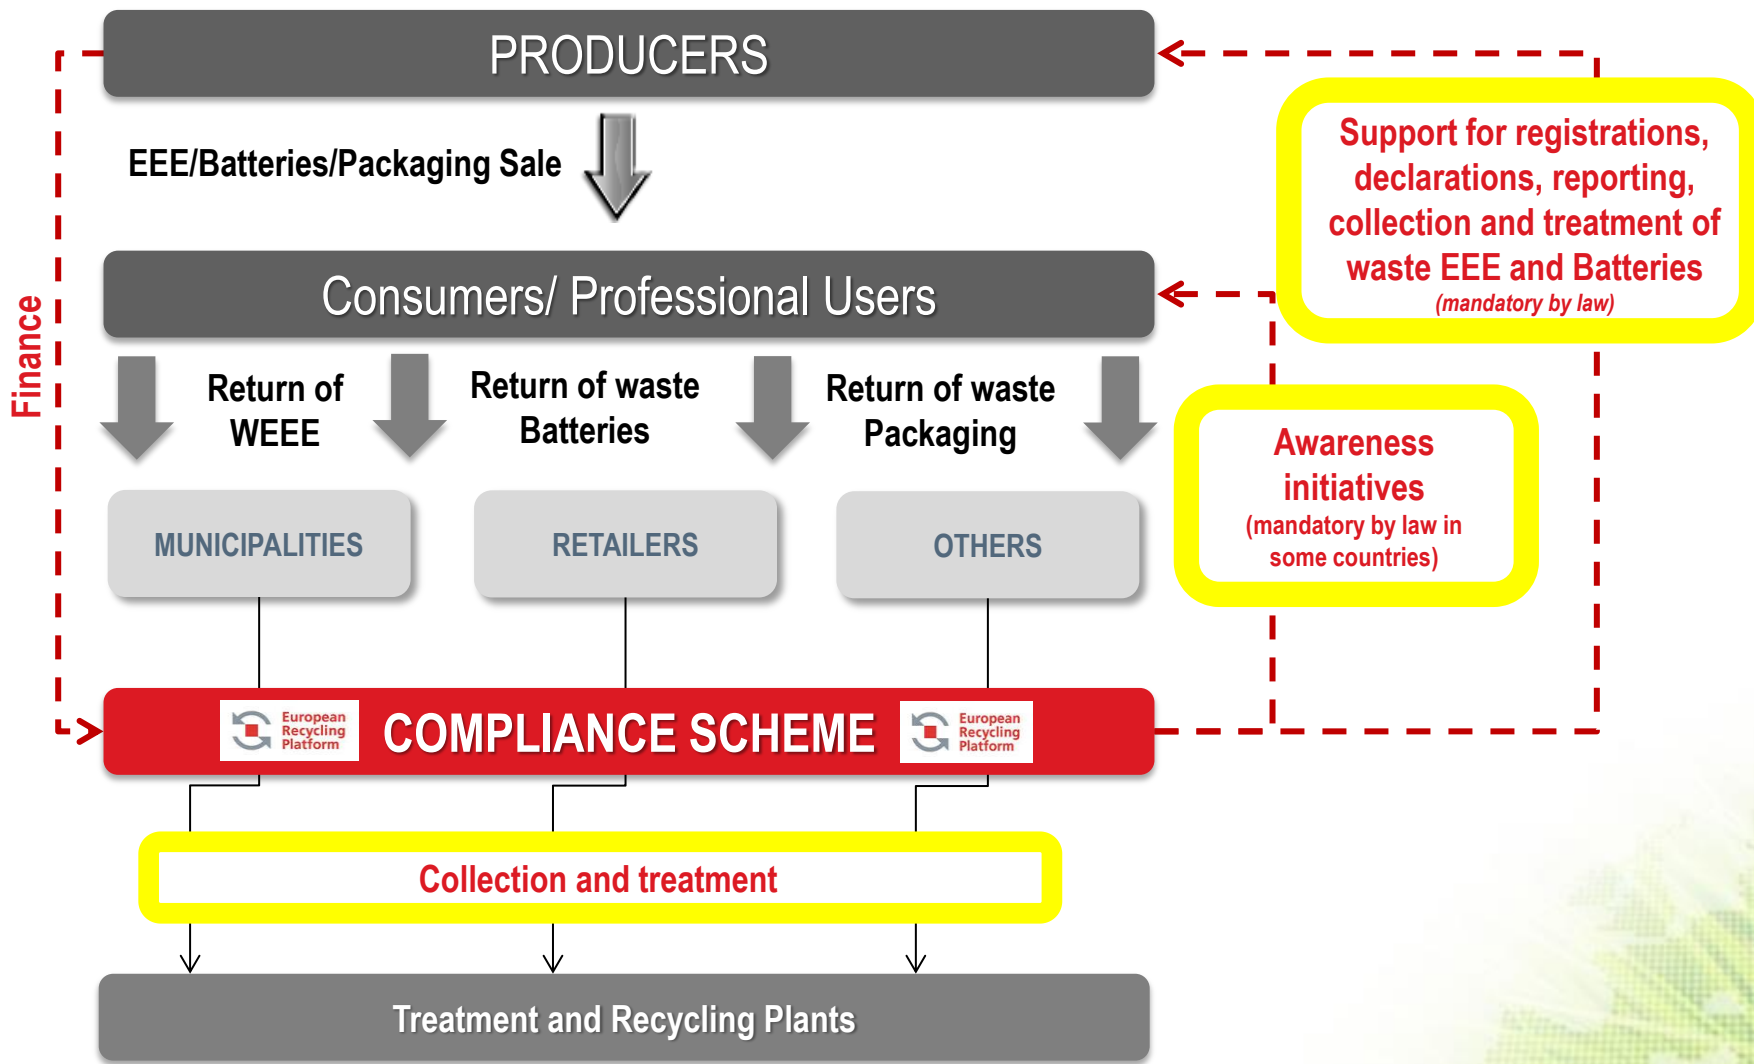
PRODUCERS

EEE/Batteries/Packaging Sale

Support for registrations, declarations, reporting, collection and treatment of waste EEE and Batteries
(mandatory by law)

Consumers/ Professional Users

Finance

Return of WEEE

Return of waste Batteries

Return of waste Packaging

Awareness initiatives
(mandatory by law in some countries)

MUNICIPALITIES

RETAILERS

OTHERS

European Recycling Platform

COMPLIANCE SCHEME

European Recycling Platform

Collection and treatment

Treatment and Recycling Plants